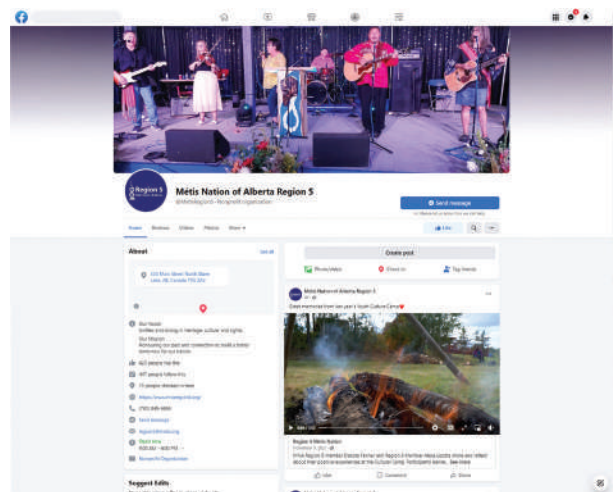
Region 5

Métis Nation of Alberta Region 5

Send message

Home Reviews Videos Photos More

Like

About

See all

Create post

Photo/video Check in Tag friends

Métis Nation of Alberta Region 5

Great memories from last year's Youth Culture Camp

Region 5 Métis Nation

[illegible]

Like Comment Share

Suggest Edits